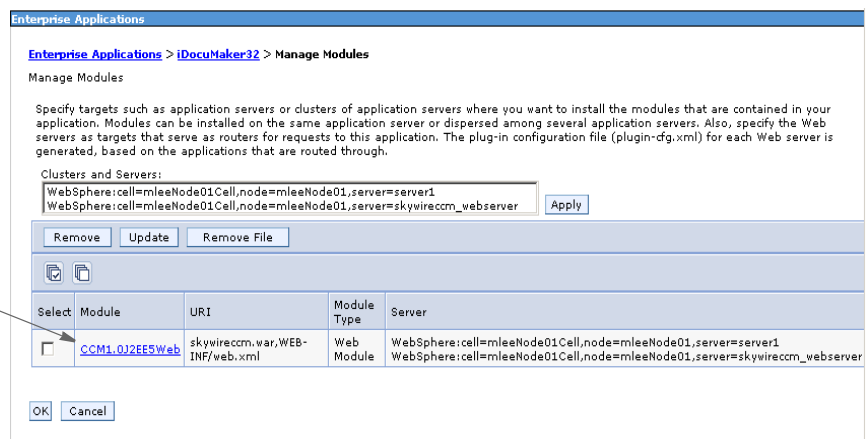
Enterprise Applications

Enterprise Applications > iDocuMaker32 > Manage Modules

Manage Modules

Specify targets such as application servers or clusters of application servers where you want to install the modules that are contained in your application. Modules can be installed on the same application server or dispersed among several application servers. Also, specify the Web servers as targets that serve as routers for requests to this application. The plug-in configuration file (plugin-cfg.xml) for each Web server is generated, based on the applications that are routed through.

Clusters and Servers:
WebSphere:cell=mleeNode01Cell,node=mleeNode01,server=server1
WebSphere:cell=mleeNode01Cell,node=mleeNode01,server=skywireccm_webserver

Apply

Remove | Update | Remove File

| Select | Module | URI | Module Type | Server |
|---|---|---|---|---|
| ☐ | CCM1.0J2EE5Web | skywireccm.war,WEB-INF/web.xml | Web Module | WebSphere:cell=mleeNode01Cell,node=mleeNode01,server=server1 WebSphere:cell=mleeNode01Cell,node=mleeNode01,server=skywireccm_webserver |

OK | Cancel